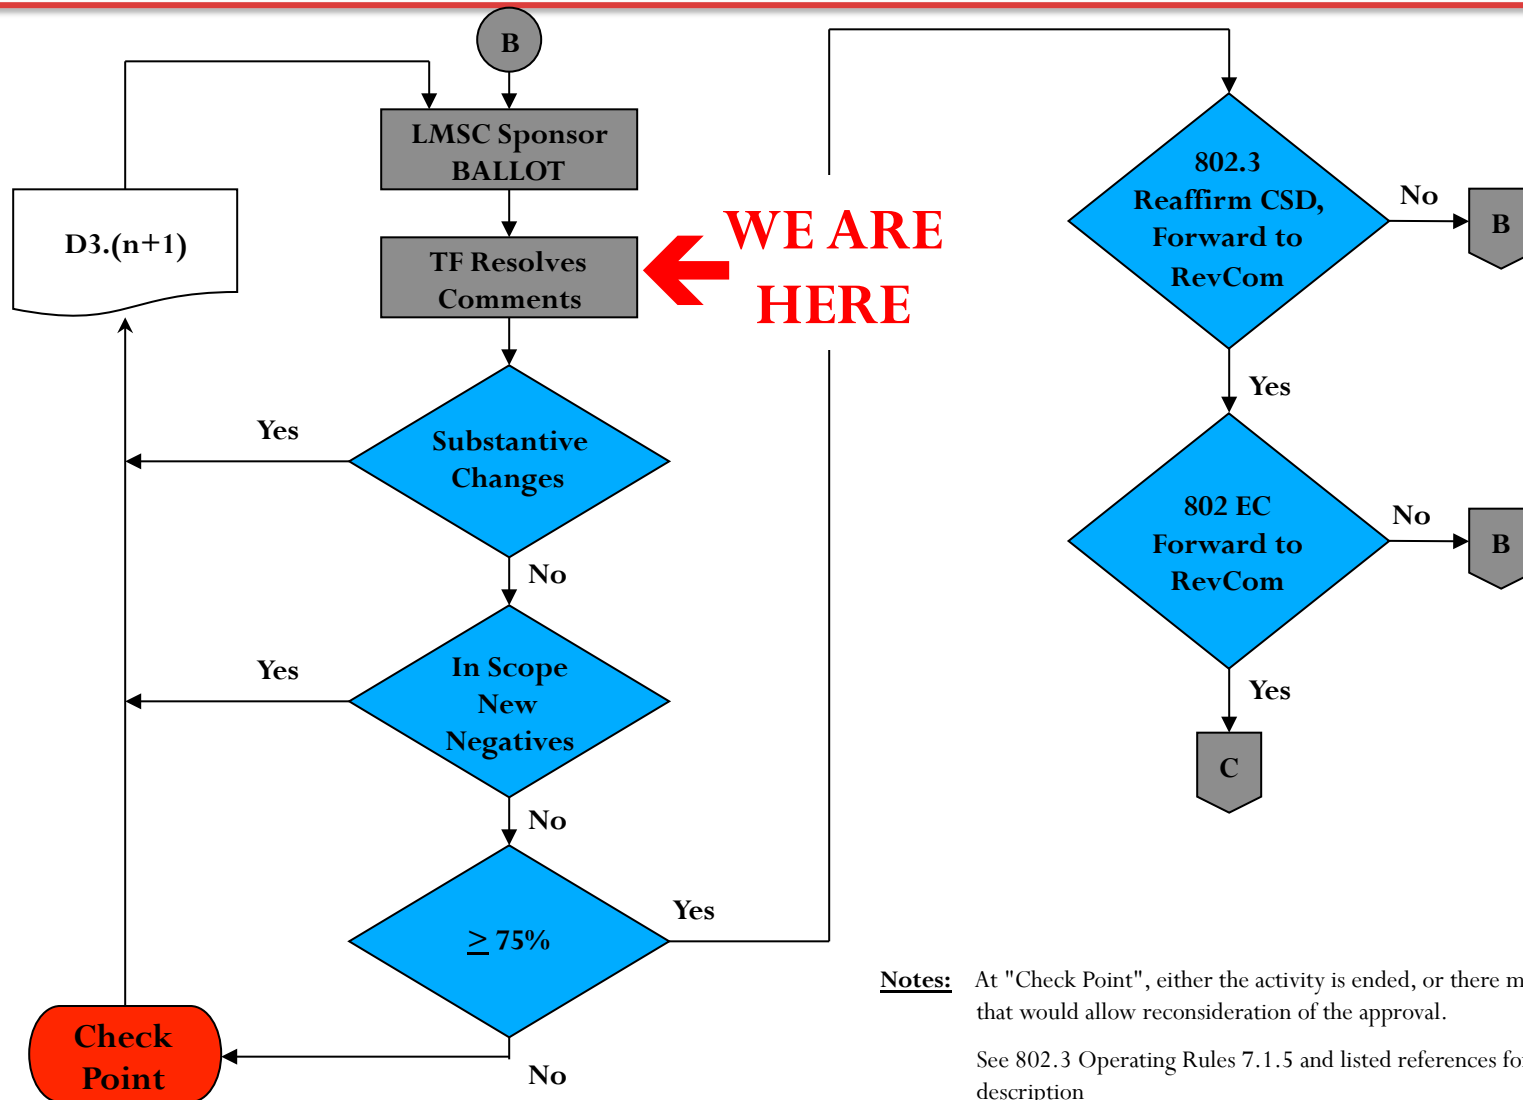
B

LMSC Sponsor BALLOT

D3.(n+1)

TF Resolves Comments

WE ARE HERE

Substantive Changes

Yes

No

In Scope New Negatives

Yes

No

$\geq$ 75%

Yes

No

Check Point

802.3 Reaffirm CSD, Forward to RevCom

No

B

Yes

802 EC Forward to RevCom

No

B

Yes

C

Notes: At "Check Point", either the activity is ended, or there m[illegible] that would allow reconsideration of the approval.

See 802.3 Operating Rules 7.1.5 and listed references fo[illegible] description